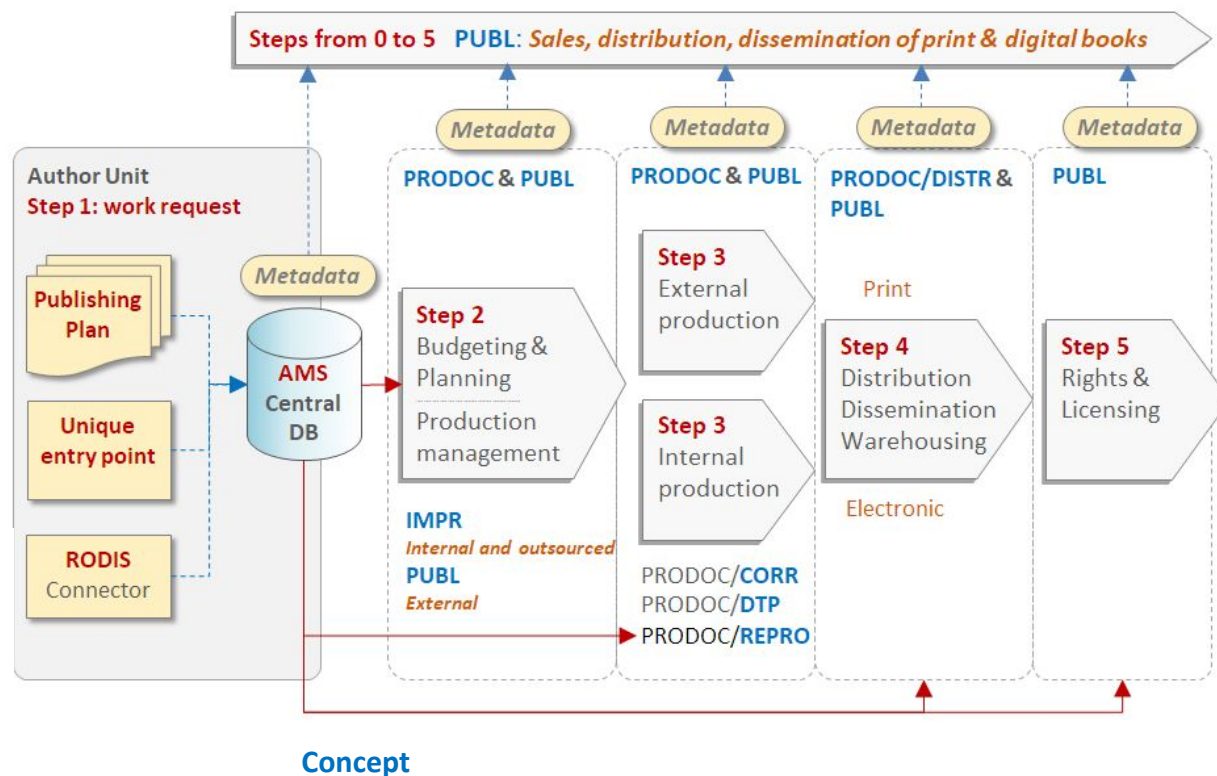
Steps from 0 to 5 PUBL: Sales, distribution, dissemination of print & digital books

Metadata

Metadata

Metadata

Metadata

Author Unit
Step 1: work request

Publishing Plan

Unique entry point

RODIS Connector

Metadata

AMS Central DB

PRODOC & PUBL

Step 2
Budgeting & Planning
Production management

IMPR
Internal and outsourced
PUBL
External

PRODOC & PUBL

Step 3
External production

Step 3
Internal production

PRODOC/CORR
PRODOC/DTP
PRODOC/REPRO

PRODOC/DISTR & PUBL

Print

Step 4
Distribution
Dissemination
Warehousing

Electronic

PUBL

Step 5
Rights & Licensing

Concept